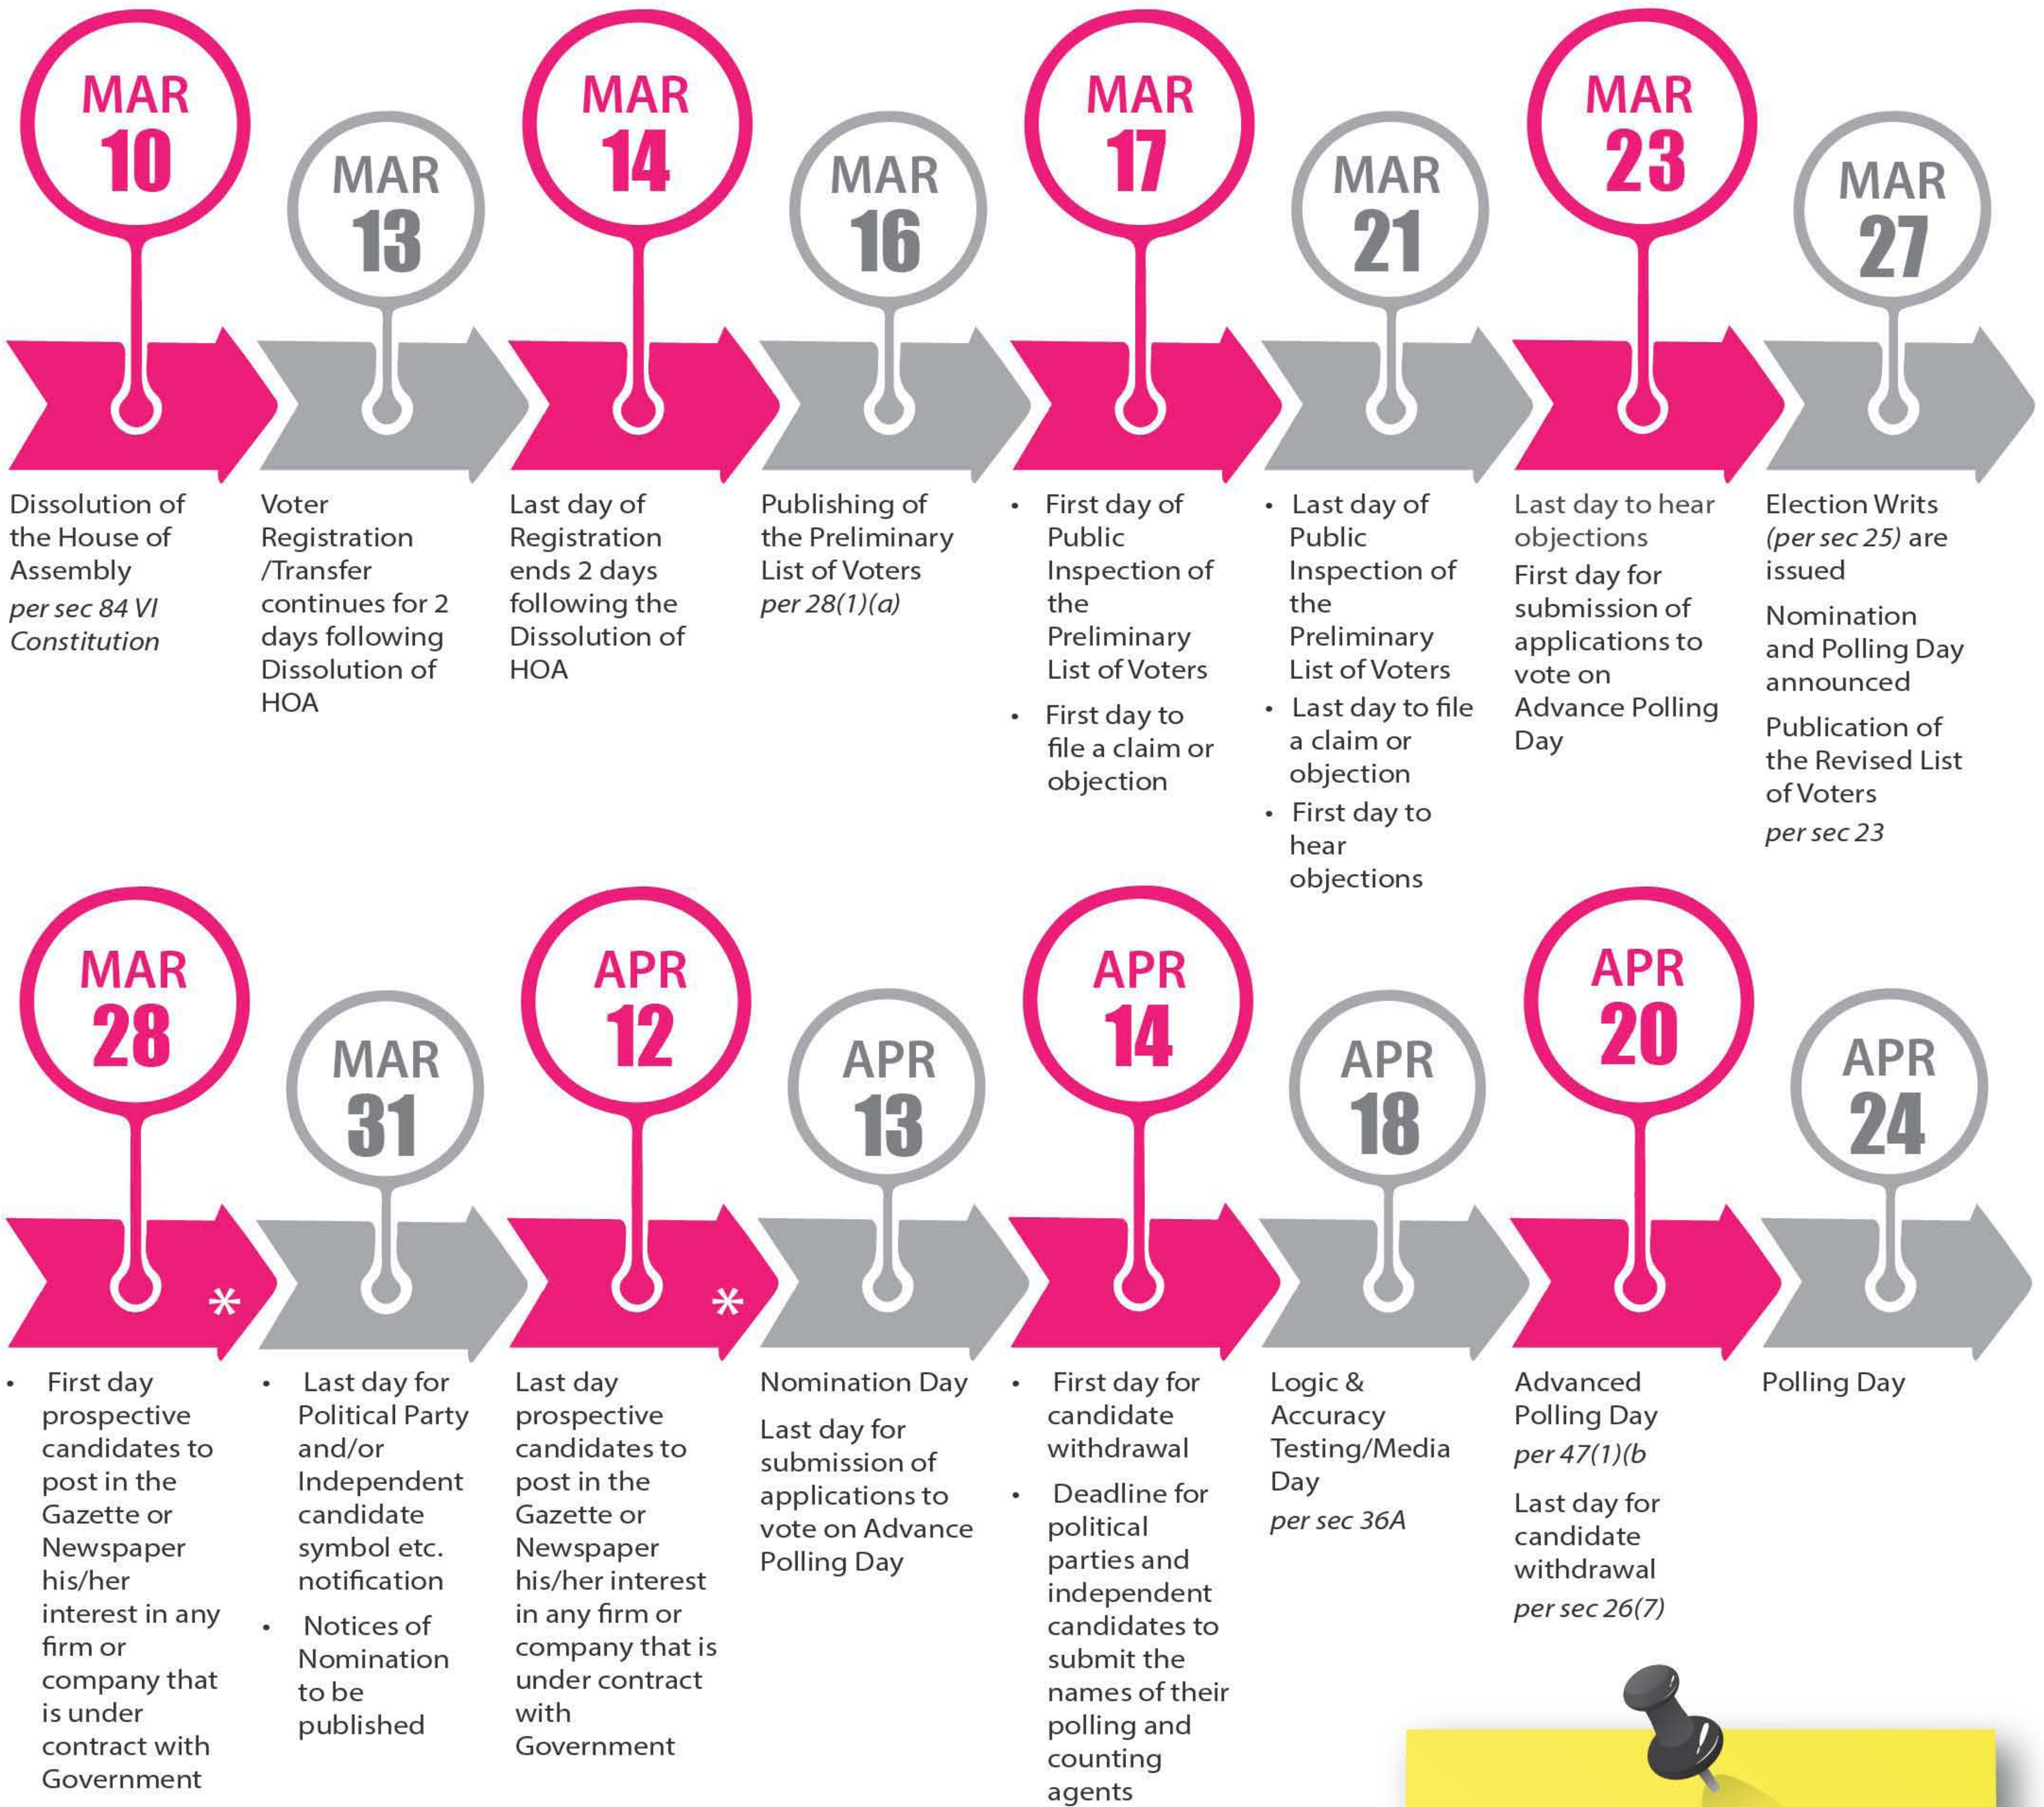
MAR 10

Dissolution of the House of Assembly
*per sec 84 VI Constitution*

MAR 13

Voter Registration /Transfer continues for 2 days following Dissolution of HOA

MAR 14

Last day of Registration ends 2 days following the Dissolution of HOA

MAR 16

Publishing of the Preliminary List of Voters
*per 28(1)(a)*

MAR 17

• First day of Public Inspection of the Preliminary List of Voters
• First day to file a claim or objection

MAR 21

• Last day of Public Inspection of the Preliminary List of Voters
• Last day to file a claim or objection
• First day to hear objections

MAR 23

Last day to hear objections

First day for submission of applications to vote on Advance Polling Day

MAR 27

Election Writs *(per sec 25)* are issued

Nomination and Polling Day announced

Publication of the Revised List of Voters
*per sec 23*

MAR 28

*

• First day prospective candidates to post in the Gazette or Newspaper his/her interest in any firm or company that is under contract with Government

MAR 31

• Last day for Political Party and/or Independent candidate symbol etc. notification
• Notices of Nomination to be published

APR 12

*

Last day prospective candidates to post in the Gazette or Newspaper his/her interest in any firm or company that is under contract with Government

APR 13

Nomination Day

Last day for submission of applications to vote on Advance Polling Day

APR 14

• First day for candidate withdrawal
• Deadline for political parties and independent candidates to submit the names of their polling and counting agents

APR 18

Logic & Accuracy Testing/Media Day
*per sec 36A*

APR 20

Advanced Polling Day
*per 47(1)(b*

Last day for candidate withdrawal
*per sec 26(7)*

APR 24

Polling Day